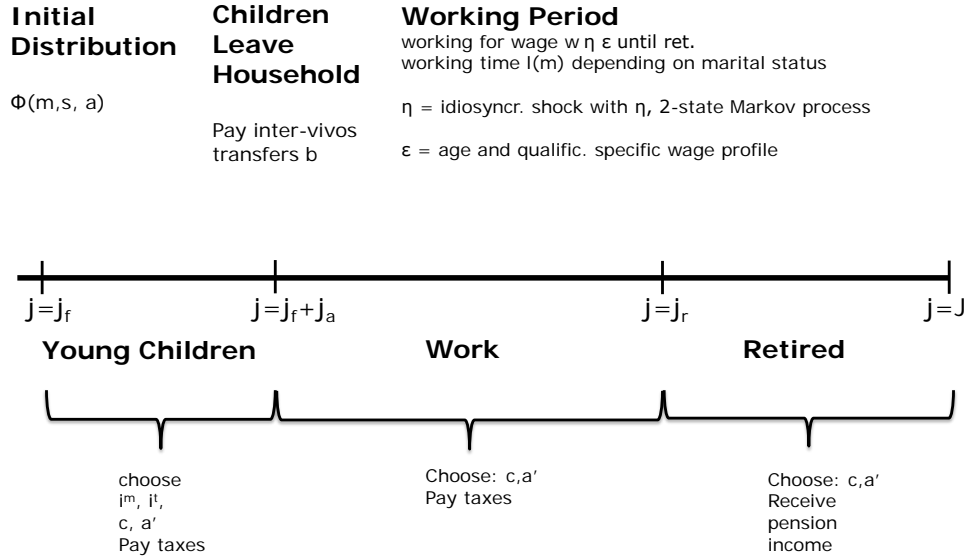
**Initial Distribution**

$\Phi(m,s, a)$

**Children Leave Household**

Pay inter-vivos transfers b

**Working Period**

working for wage w η ε until ret.
working time l(m) depending on marital status

η = idiosyncr. shock with η, 2-state Markov process

ε = age and qualific. specific wage profile

$j=j_f$ $j=j_f+j_a$ $j=j_r$ $j=J$

**Young Children** **Work** **Retired**

choose
$i^m$, $i^t$,
c, a′
Pay taxes

Choose: c,a′
Pay taxes

Choose: c,a′
Receive pension income